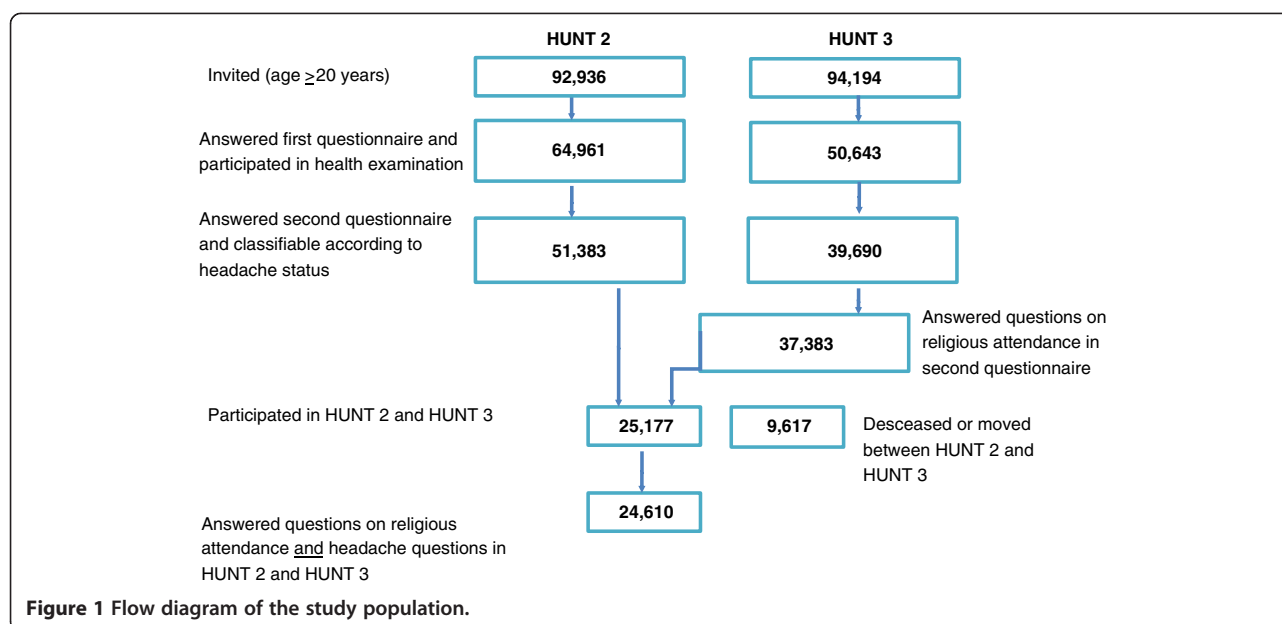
HUNT 2

HUNT 3

Invited (age $\geq$20 years)

92,936

94,194

Answered first questionnaire and participated in health examination

64,961

50,643

Answered second questionnaire and classifiable according to headache status

51,383

39,690

37,383

Answered questions on religious attendance in second questionnaire

Participated in HUNT 2 and HUNT 3

25,177

9,617

Desceased or moved between HUNT 2 and HUNT 3

24,610

Answered questions on religious attendance and headache questions in HUNT 2 and HUNT 3

Figure 1 Flow diagram of the study population.